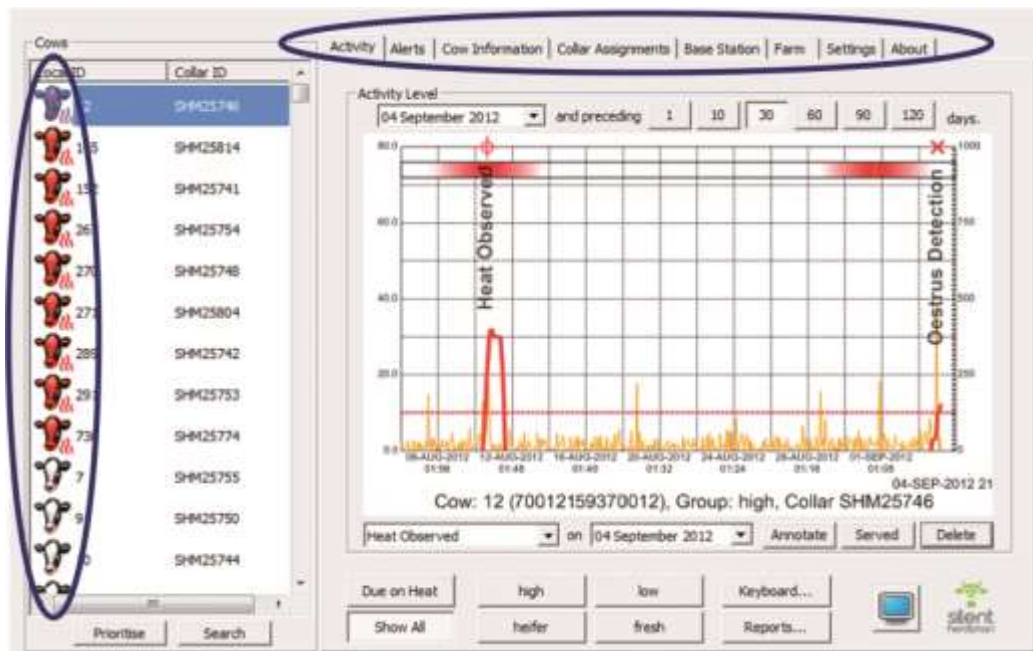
Cows

| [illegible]D | Collar ID |
|---|---|
| 2 | SHM25746 |
| 1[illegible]5 | SHM25814 |
| 15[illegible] | SHM25741 |
| 26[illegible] | SHM25754 |
| 270 | SHM25748 |
| 27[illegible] | SHM25804 |
| 28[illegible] | SHM25742 |
| 29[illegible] | SHM25753 |
| 73 | SHM25774 |
| 7 | SHM25755 |
| 9 | SHM25750 |
| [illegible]0 | SHM25744 |

Prioritise | Search

Activity | Alerts | Cow Information | Collar Assignments | Base Station | Farm | Settings | About

Activity Level

04 September 2012 and preceding 1 10 30 60 90 120 days.

80.0
60.0
40.0
20.0
0.0

1000
750
500
250
0

Heat Observed

Oestrus Detection

08-AUG-2012 01:56 | 12-AUG-2012 01:48 | 16-AUG-2012 01:40 | 20-AUG-2012 01:32 | 24-AUG-2012 01:24 | 28-AUG-2012 01:16 | 01-SEP-2012 01:08

04-SEP-2012 21

Cow: 12 (70012159370012), Group: high, Collar SHM25746

Heat Observed on 04 September 2012 Annotate Served Delete

Due on Heat | high | low | Keyboard...

Show All | heifer | fresh | Reports...

silent herdsman